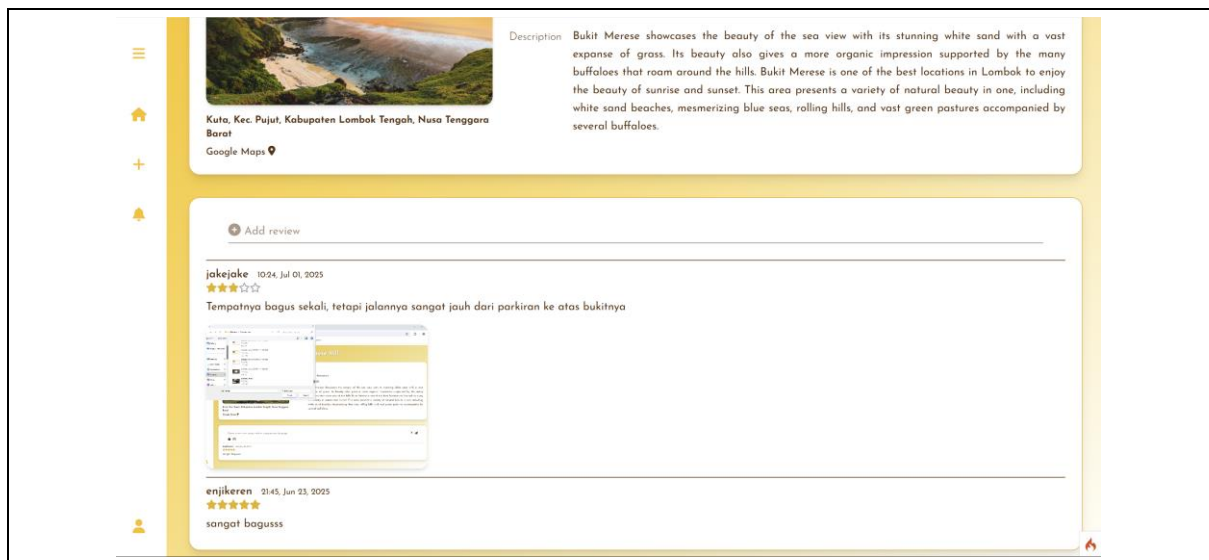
Kuta, Kec. Pujut, Kabupaten Lombok Tengah, Nusa Tenggara Barat

Google Maps

Description Bukit Merese showcases the beauty of the sea view with its stunning white sand with a vast expanse of grass. Its beauty also gives a more organic impression supported by the many buffaloes that roam around the hills. Bukit Merese is one of the best locations in Lombok to enjoy the beauty of sunrise and sunset. This area presents a variety of natural beauty in one, including white sand beaches, mesmerizing blue seas, rolling hills, and vast green pastures accompanied by several buffaloes.

Add review

jakejake 10:24, Jul 01, 2025

Tempatnya bagus sekali, tetapi jalannya sangat jauh dari parkiran ke atas bukitnya

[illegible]

enjikeren 21:45, Jun 23, 2025

sangat bagusss